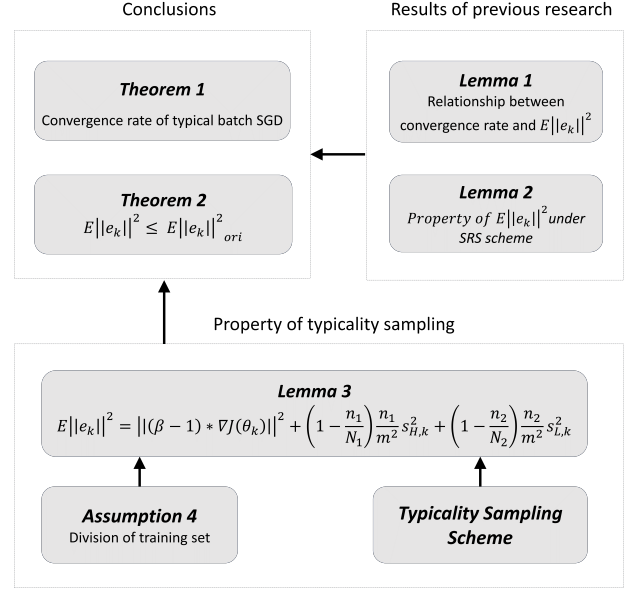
Conclusions

Theorem 1
Convergence rate of typical batch SGD

Theorem 2
$E||e_k||^2 \leq E||e_k||^2_{ori}$

Results of previous research

Lemma 1
Relationship between convergence rate and $E||e_k||^2$

Lemma 2
Property of $E||e_k||^2$ under SRS scheme

Property of typicality sampling

Lemma 3
$E||e_k||^2 = ||(\beta - 1) * \nabla J(\theta_k)||^2 + \left(1 - \frac{n_1}{N_1}\right)\frac{n_1}{m^2}s^2_{H,k} + \left(1 - \frac{n_2}{N_2}\right)\frac{n_2}{m^2}s^2_{L,k}$

Assumption 4
Division of training set

Typicality Sampling Scheme